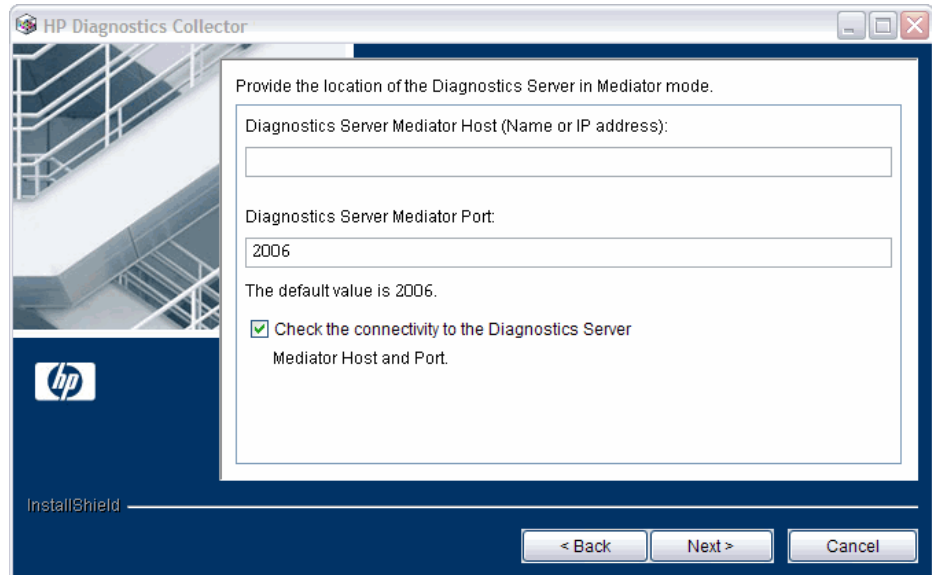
HP Diagnostics Collector

Provide the location of the Diagnostics Server in Mediator mode.

Diagnostics Server Mediator Host (Name or IP address):

Diagnostics Server Mediator Port:

2006

The default value is 2006.

Check the connectivity to the Diagnostics Server Mediator Host and Port.

hp

InstallShield

< Back

Next >

Cancel